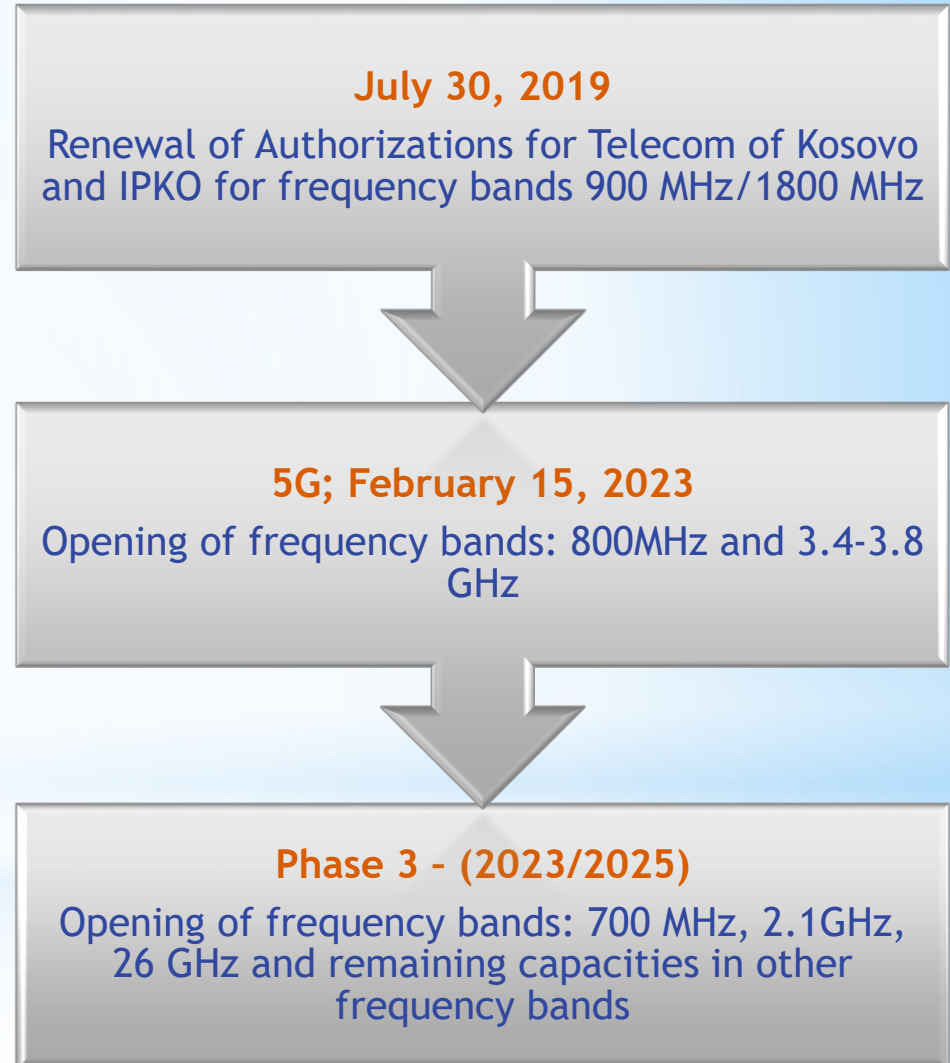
July 30, 2019

Renewal of Authorizations for Telecom of Kosovo and IPKO for frequency bands 900 MHz/1800 MHz

5G; February 15, 2023

Opening of frequency bands: 800MHz and 3.4-3.8 GHz

Phase 3 – (2023/2025)

Opening of frequency bands: 700 MHz, 2.1GHz, 26 GHz and remaining capacities in other frequency bands